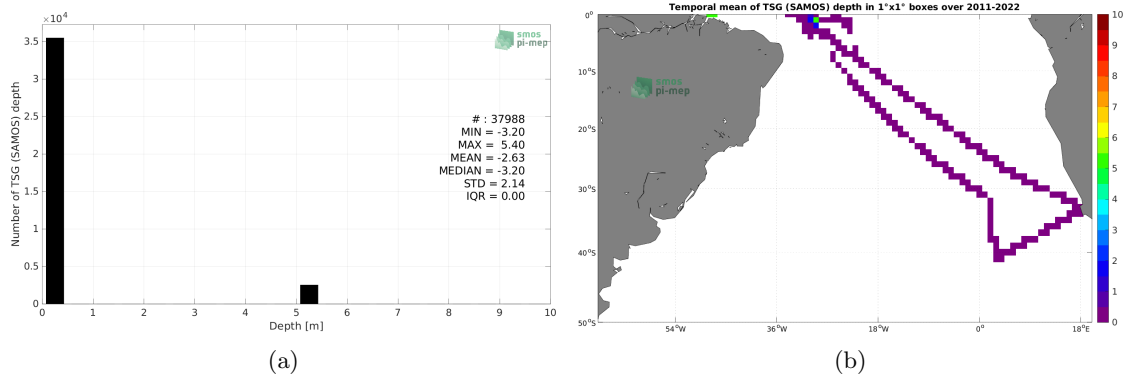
$\times10^4$

3.5

3

2.5

2

1.5

1

0.5

0

Number of TSG (SAMOS) depth

smos pi-mep

# : 37988
MIN = -3.20
MAX = 5.40
MEAN = -2.63
MEDIAN = -3.20
STD = 2.14
IQR = 0.00

0 1 2 3 4 5 6 7 8 9 10

Depth [m]

(a)

Temporal mean of TSG (SAMOS) depth in 1°x1° boxes over 2011-2022

0°

10°S

20°S

30°S

40°S

50°S

smos pi-mep

54°W 36°W 18°W 0° 18°E

10
9
8
7
6
5
4
3
2
1
0

(b)